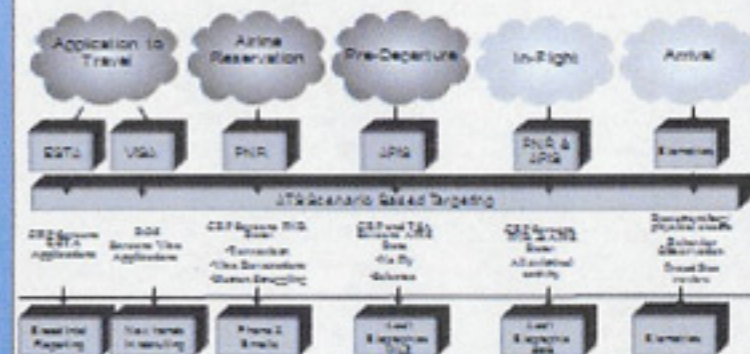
Application to Travel

Airline Reservation

Pre-Departure

In-Flight

Arrival

ESTA

VISA

PNR

APIS

PNR & APIS

Biometrics

ATS Scenario Based Targeting

CBP Screens ESTA Applications

DOS Screens Visa Applications

CBP Screens TECS
•Secondary
•Visa Revocations
•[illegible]

CBP Fund T&L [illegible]
•No Fly
•Selectee

CBP Screens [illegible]
All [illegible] activity

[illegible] physical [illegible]
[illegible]

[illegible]

Based Intel Reporting

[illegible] Interviewing

Phone & Emails

Lost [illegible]

Lost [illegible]

Biometrics